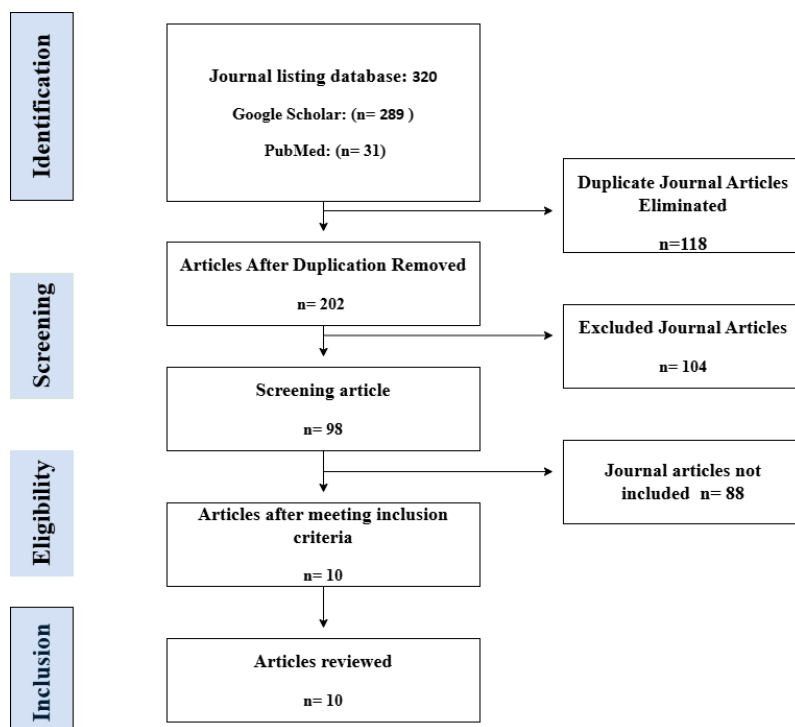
Identification

Journal listing database: 320

Google Scholar: (n= 289 )

PubMed: (n= 31)

Duplicate Journal Articles Eliminated

n=118

Screening

Articles After Duplication Removed

n= 202

Excluded Journal Articles

n= 104

Screening article

n= 98

Eligibility

Journal articles not included n= 88

Articles after meeting inclusion criteria

n= 10

Inclusion

Articles reviewed

n= 10